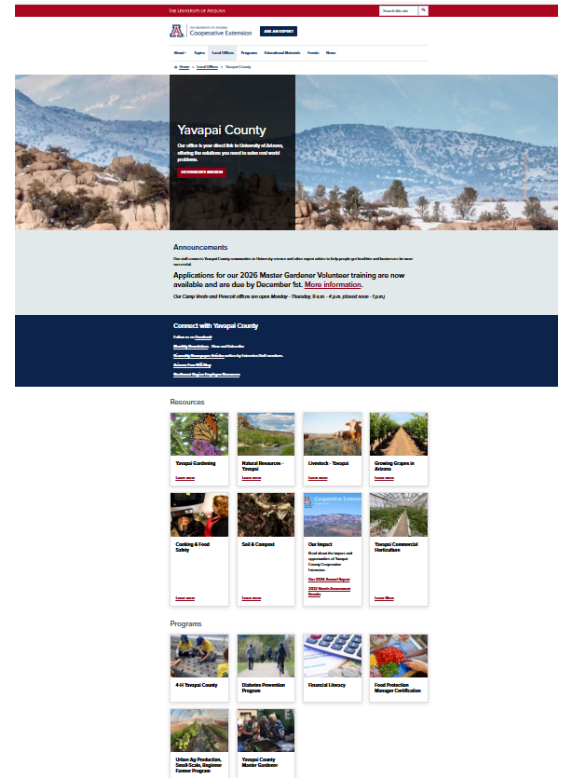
THE UNIVERSITY OF ARIZONA

Search this site

THE UNIVERSITY OF ARIZONA
Cooperative Extension

ASK AN EXPERT

About Topics Local Offices Programs Educational Materials Events News

Home > Local Offices > Yavapai County

Yavapai County

Our office is your direct link to University of Arizona, offering the solutions you need to solve real world problems.

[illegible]

Announcements

Our staff connects Yavapai County communities to University science and other expert advice to help people get healthier and businesses be more successful.

Applications for our 2026 Master Gardener Volunteer training are now available and are due by December 1st. More information.

Our Camp Verde and Prescott offices are open Monday - Thursday, 8 a.m. - 4 p.m. (closed noon - 1 p.m.)

Connect with Yavapai County

Follow us on Facebook

Monthly Newsletter - News and Calendar

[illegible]

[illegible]

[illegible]

Resources

Yavapai Gardening
Learn more

Natural Resources - Yavapai
Learn more

Livestock - Yavapai
Learn more

Growing Grapes in Arizona
Learn more

Cooking & Food Safety
Learn more

Soil & Compost
Learn more

Our Impact
Read about the impact and opportunities of Yavapai County Cooperative Extension
Our 2025 Annual Report
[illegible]

Yavapai Commercial Horticulture
Learn More

Programs

4-H Yavapai County

Diabetes Prevention Program

Financial Literacy

Food Protection Manager Certification

Urban Ag Production, Small-Scale, Beginner Farmer Program

Yavapai County Master Gardener